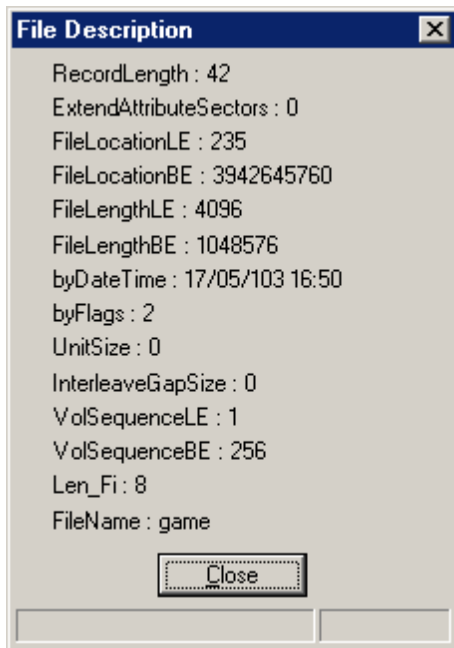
File Description

RecordLength : 42

ExtendAttributeSectors : 0

FileLocationLE : 235

FileLocationBE : 3942645760

FileLengthLE : 4096

FileLengthBE : 1048576

byDateTime : 17/05/103 16:50

byFlags : 2

UnitSize : 0

InterleaveGapSize : 0

VolSequenceLE : 1

VolSequenceBE : 256

Len_Fi : 8

FileName : game

Close